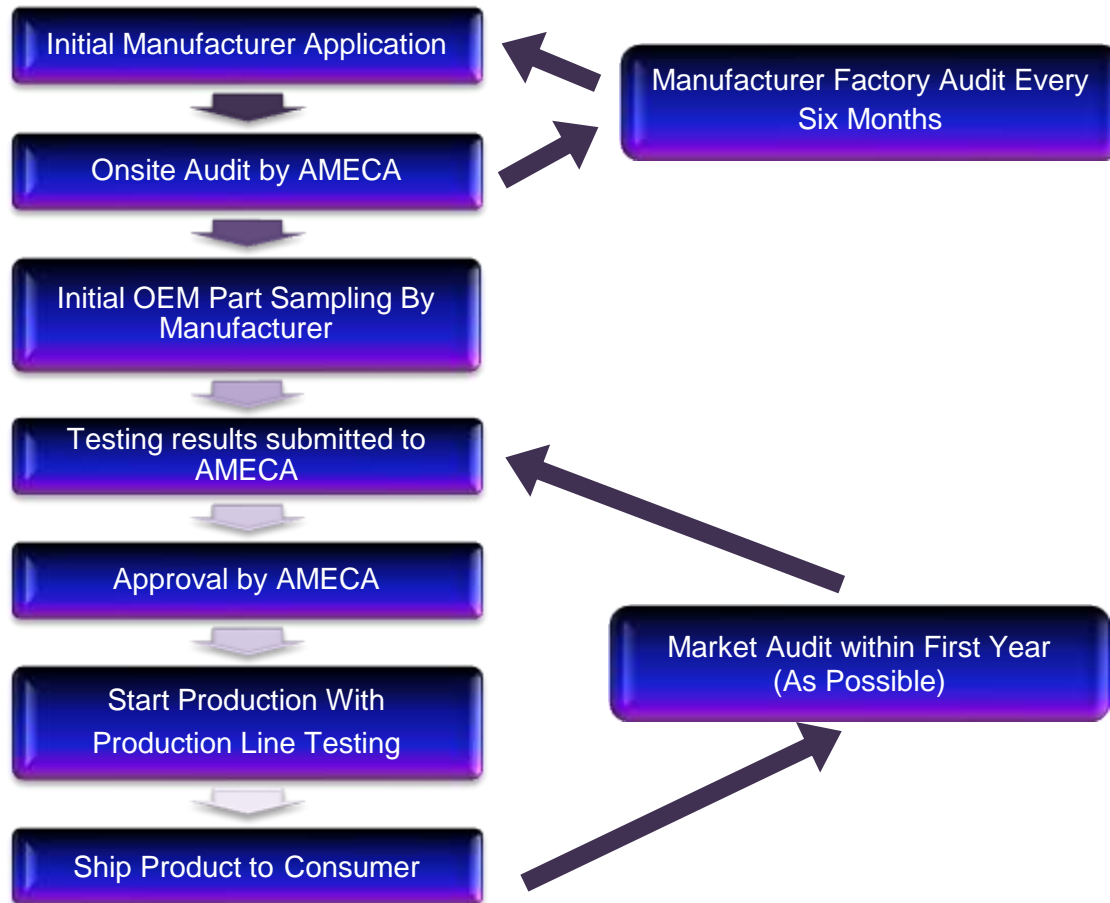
Initial Manufacturer Application

Manufacturer Factory Audit Every Six Months

Onsite Audit by AMECA

Initial OEM Part Sampling By Manufacturer

Testing results submitted to AMECA

Approval by AMECA

Market Audit within First Year (As Possible)

Start Production With Production Line Testing

Ship Product to Consumer